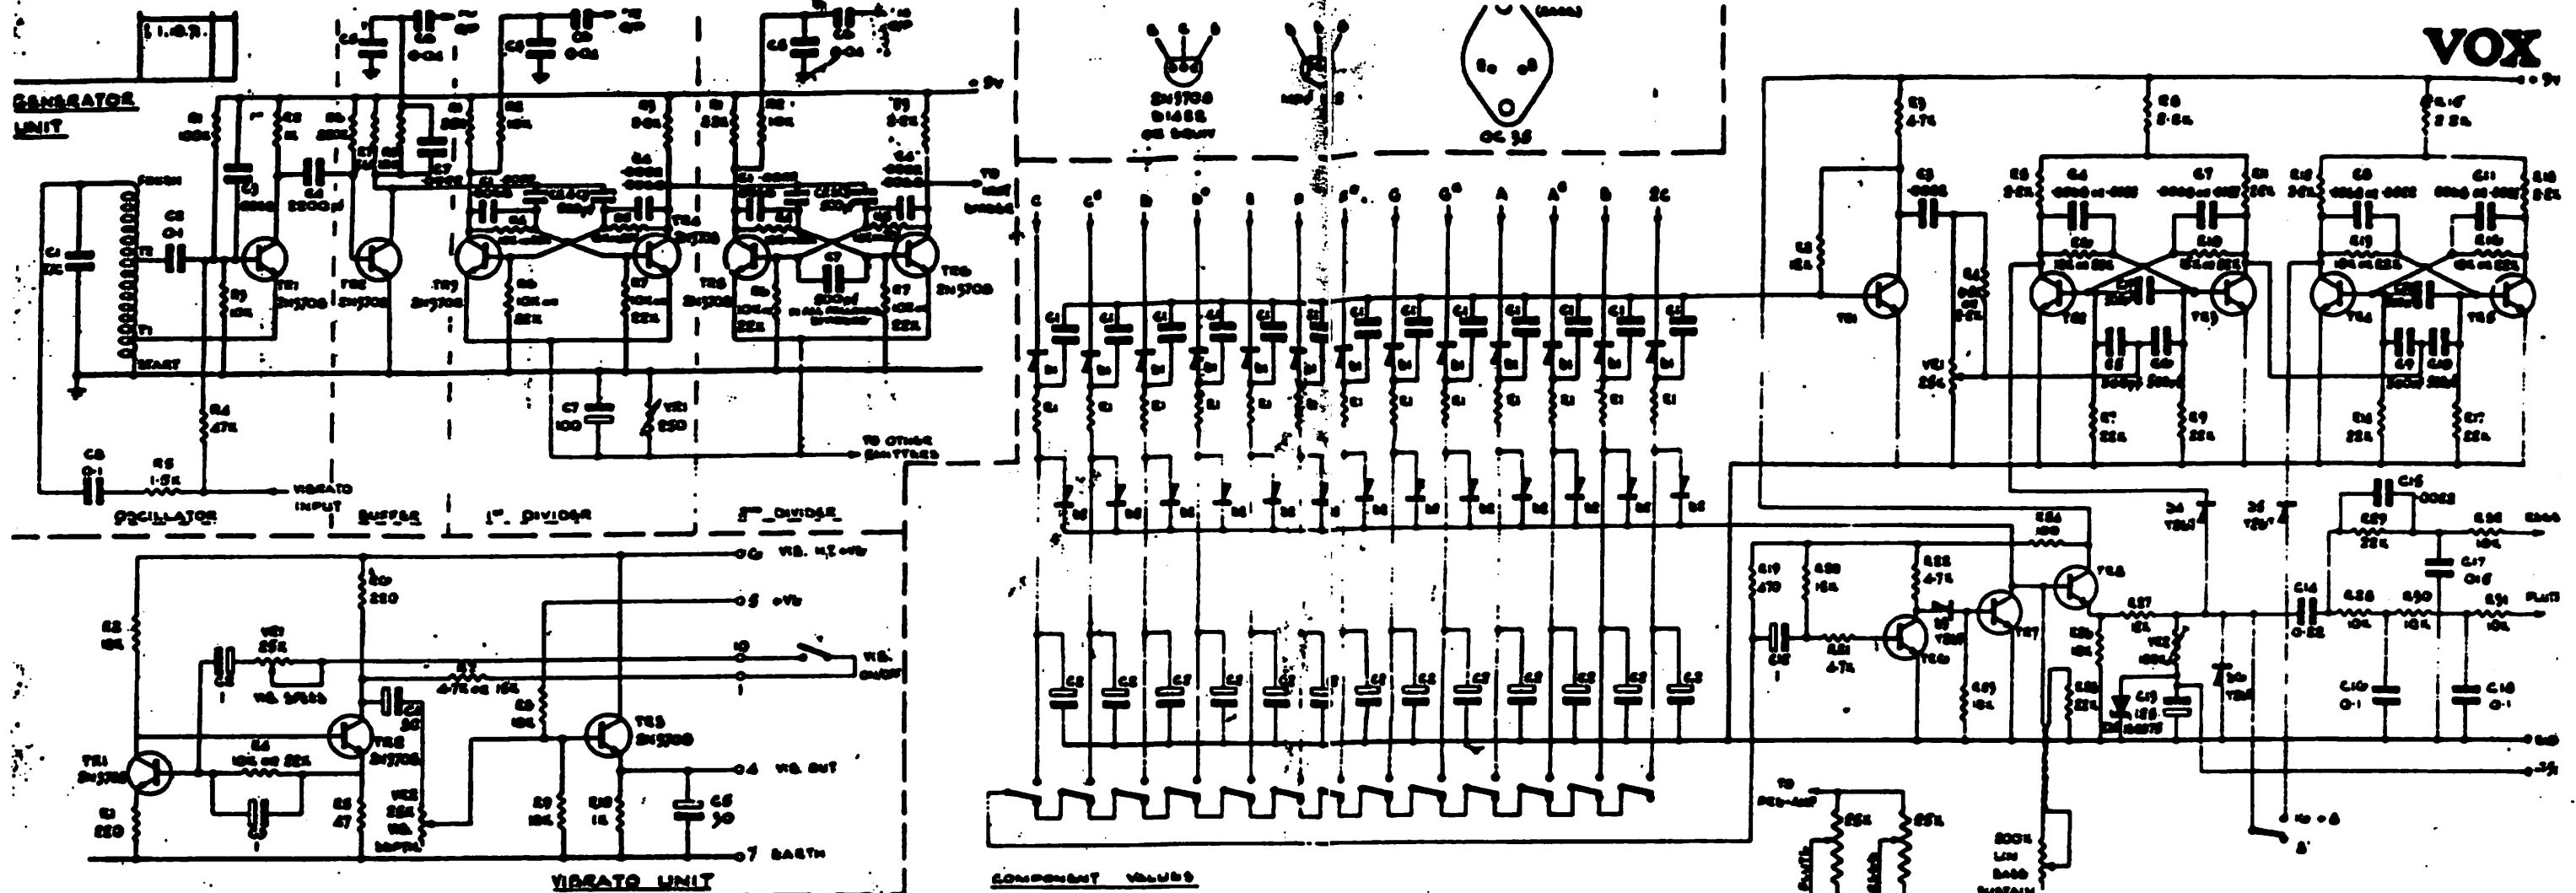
VOX

GENERATOR UNIT

OSCILLATOR

BUFFER

1st DIVIDER

2nd DIVIDER

VIBRATO INPUT

TO OTHER EMITTERS

TR1 2N3708

TR2 2N3708

TR3 2N3708

TR4 2N3708

TR5 2N3708

TR6 2N3708

R4 47k

R5 1·5k

C8 0·1

C7 100

VR1 250

C4 2200pf

C1

C2 0·1

FINISH

START

T1

T2

+9v

2N3708 BASE

OC 36

C

C#

D

D#

E

F

F#

G

G#

A

A#

B

2C

TR1

TR2

TR3

TR4

TR5

VR1 25k

C15 ·0022

C14 0·22

C17 0·1

C10 0·1

C10 0·1

R29 10k

R30 10k

R31 10k

FLUTE

9v

VIB. H.T. +9v

6 +9v

10

VIB. ON/OFF

4 VIB. OUT

7 EARTH

TR1 2N3708

TR2 2N3708

TR3 2N3708

R2 10k

R3 220

R5 47

R8 10k

R9 10k

R10 1k

C5 30

VR1 25k

VIB. SPEED

VR2 25k

VIB. DEPTH

R7 4·7k or 10k

R6 10k or 22k

VIBRATO UNIT

COMPONENT VALUES

TO PRE-AMP

25k

25k

200k LIN BASS SUSTAIN

TR7

TR8

TR6